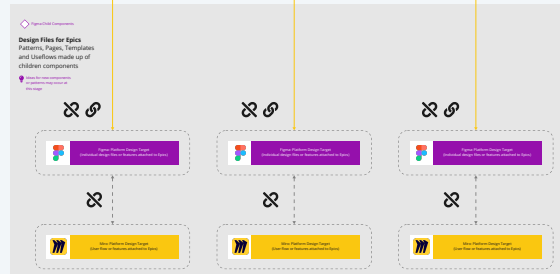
Figma Child Components

Design Files for Epics
Patterns, Pages, Templates and Useflows made up of children components

Ideas for new components or patterns may occur at this stage

Figma Platform Design Target
(Individual design files or features attached to Epics)

Miro Platform Design Target
(User flow or features attached to Epics)

Figma Platform Design Target
(Individual design files or features attached to Epics)

Miro Platform Design Target
(User flow or features attached to Epics)

Figma Platform Design Target
(Individual design files or features attached to Epics)

Miro Platform Design Target
(User flow or features attached to Epics)